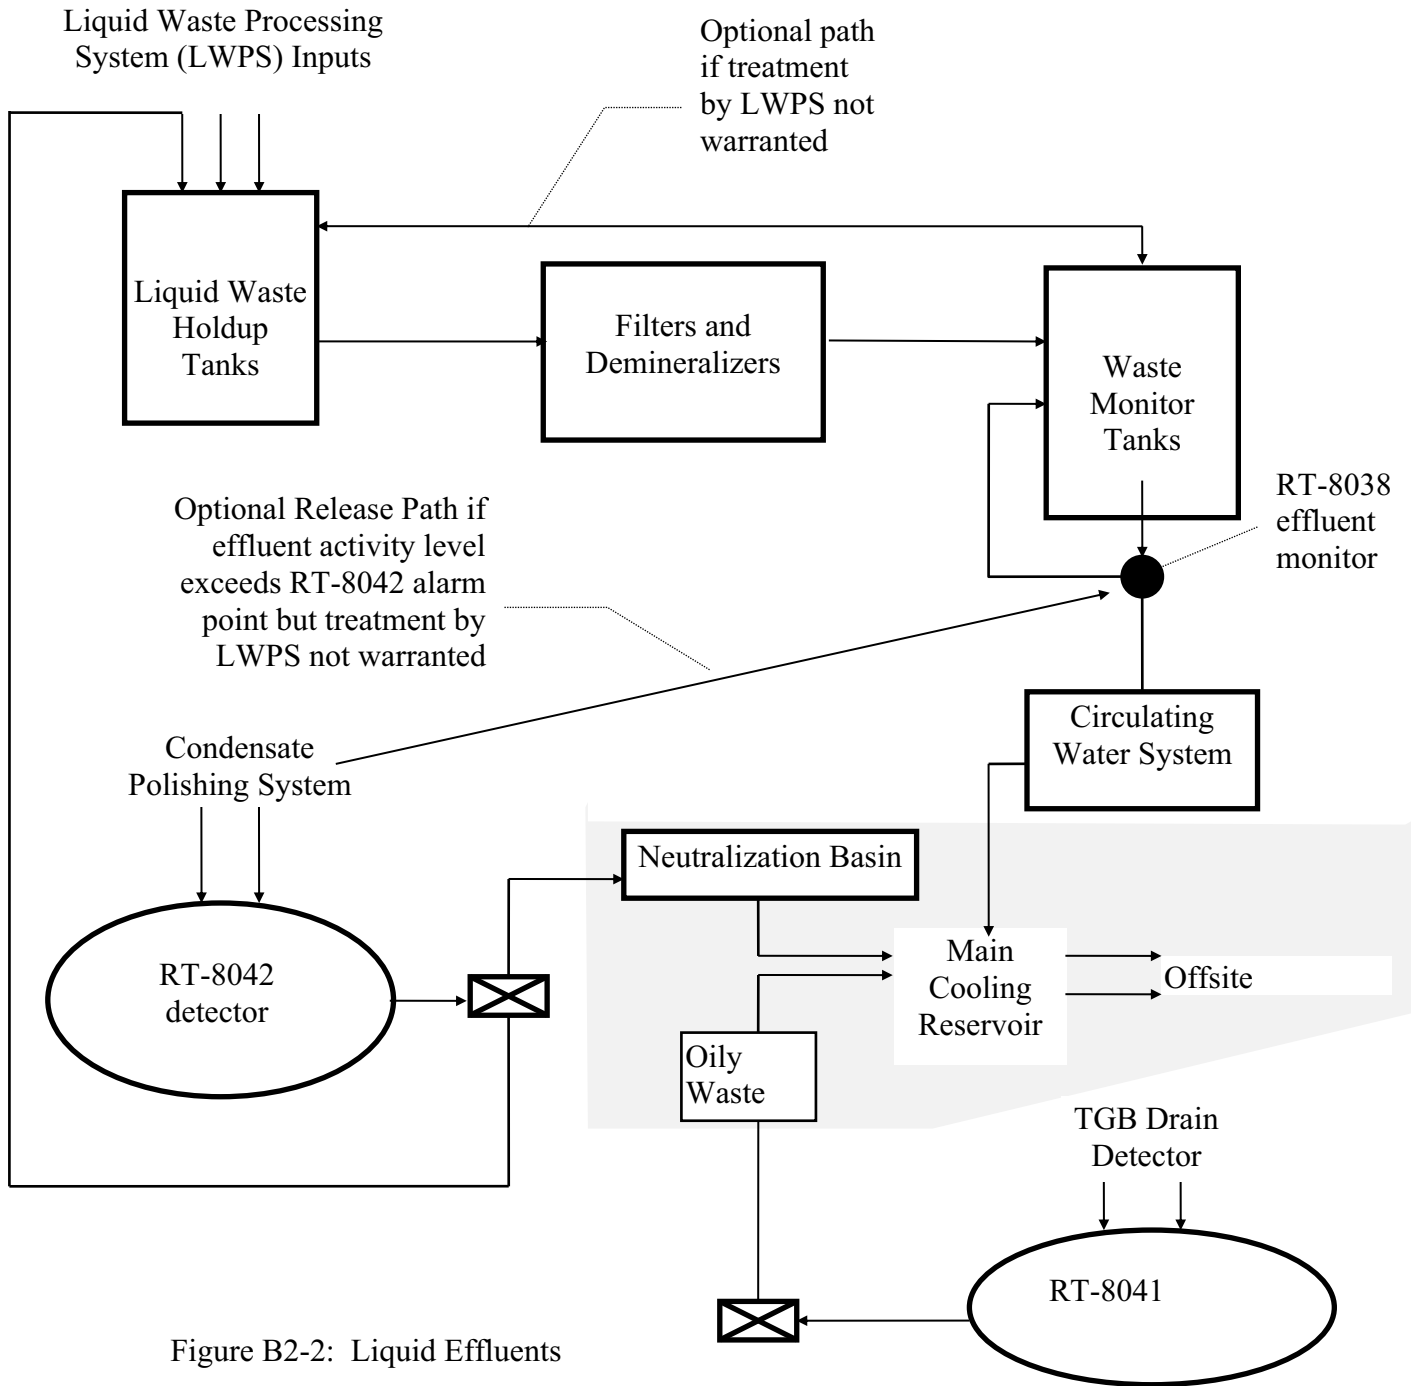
Liquid Waste Processing System (LWPS) Inputs

Optional path if treatment by LWPS not warranted

Liquid Waste Holdup Tanks

Filters and Demineralizers

Waste Monitor Tanks

RT-8038 effluent monitor

Optional Release Path if effluent activity level exceeds RT-8042 alarm point but treatment by LWPS not warranted

Circulating Water System

Condensate Polishing System

Neutralization Basin

RT-8042 detector

Main Cooling Reservoir

Offsite

Oily Waste

TGB Drain Detector

RT-8041

Figure B2-2: Liquid Effluents